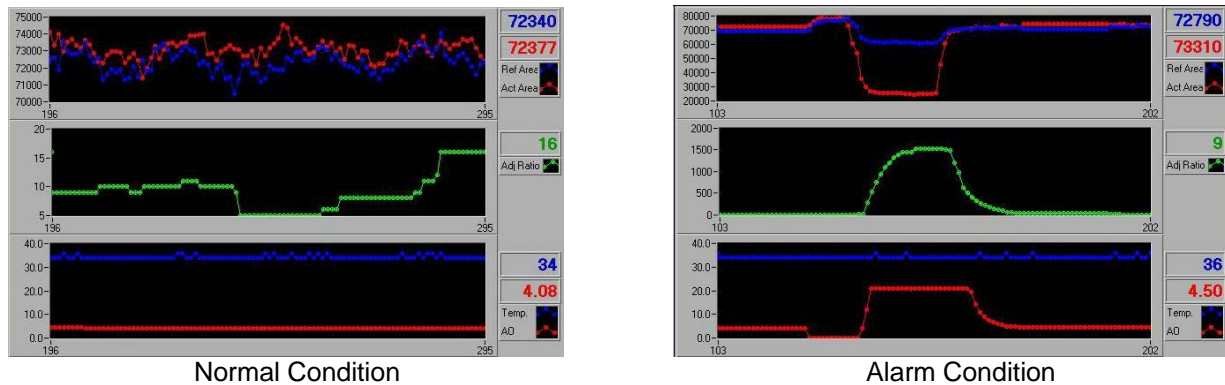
75000
74000
73000
72000
71000
70000
196
295
72340
72377
Ref Area
Act Area

20
15
10
5
196
295
16
Adj Ratio

40.0
30.0
20.0
10.0
0.0
196
295
34
4.08
Temp.
AO

Normal Condition

80000
70000
60000
50000
40000
30000
20000
103
202
72790
73310
Ref Area
Act Area

2000
1500
1000
500
0
103
202
9
Adj Ratio

40.0
30.0
20.0
10.0
0.0
103
202
36
4.50
Temp.
AO

Alarm Condition